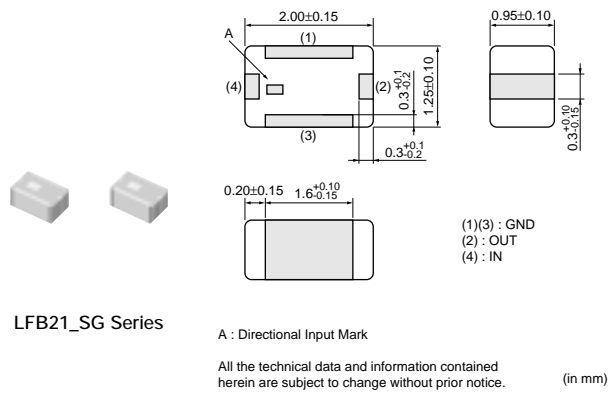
2.00±0.15

A

(1)

(4)

(2)

$0.3^{+0.1}_{-0.2}$

1.25±0.10

(3)

$0.3^{+0.1}_{-0.2}$

0.95±0.10

$0.3^{+0.10}_{-0.15}$

0.20±0.15

$1.6^{+0.10}_{-0.15}$

(1)(3) : GND
(2) : OUT
(4) : IN

LFB21_SG Series

A : Directional Input Mark

All the technical data and information contained herein are subject to change without prior notice.

(in mm)